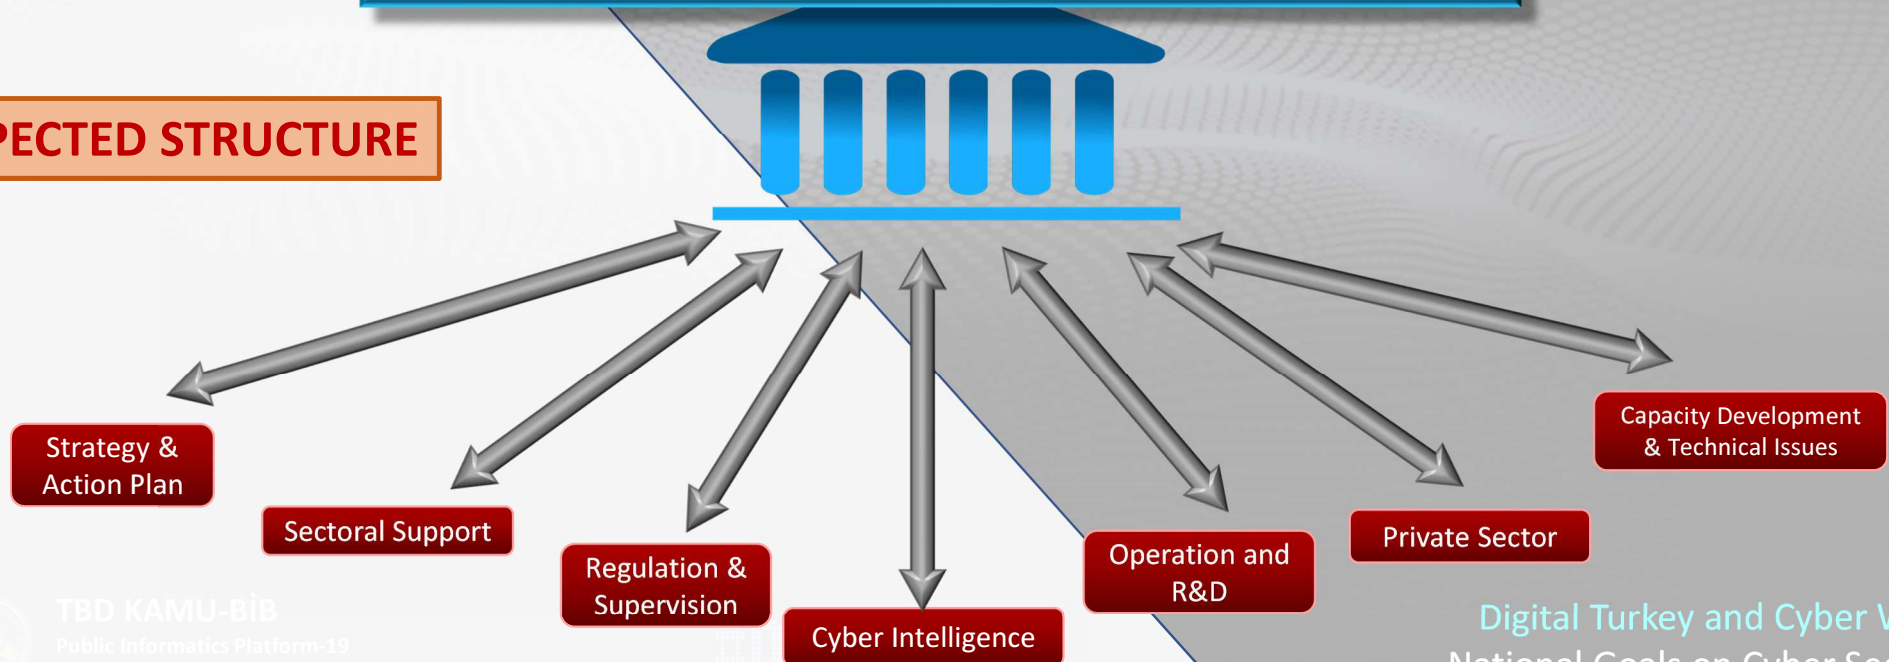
PECTED STRUCTURE

Strategy & Action Plan

Sectoral Support

Regulation & Supervision

Cyber Intelligence

Operation and R&D

Private Sector

Capacity Development & Technical Issues

TBD KAMU-BİB
Public Informatics Platform-19

Digital Turkey and Cyber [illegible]
National Goals on Cyber Se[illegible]